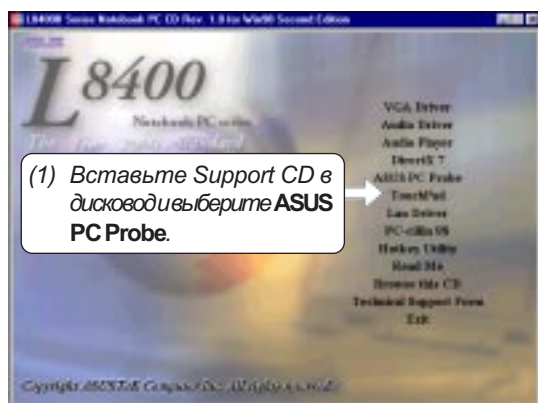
L8400 Series Notebook PC CD Rev. 1.0 for Win98 Second Edition

ASUS

L8400

Notebook PC series

VGA Driver
Audio Driver
Audio Player
DirectX 7
ASUS PC Probe
TouchPad
Lan Driver
PC-cillin 98
Hotkey Utility
Read Me
Browse this CD
Technical Support Form
Exit

(1) Вставьте Support CD в дисковод и выберите ASUS PC Probe.

Copyright ASUSTeK Computer Inc. All rights reserved.